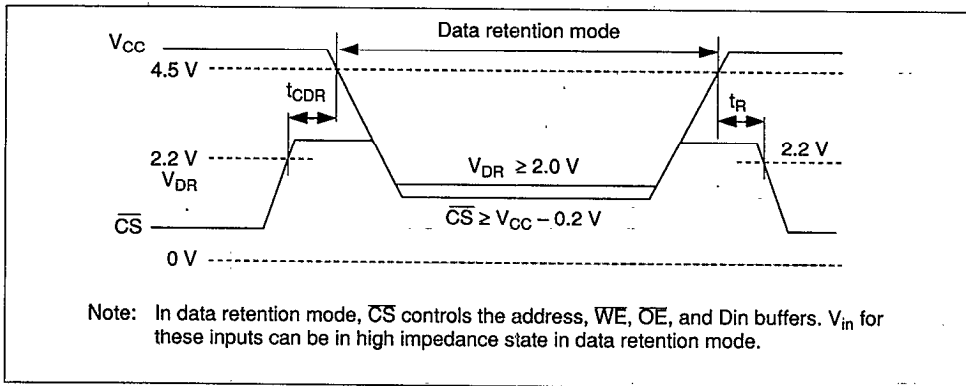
$V_{CC}$

Data retention mode

4.5 V

$t_{CDR}$

$t_R$

2.2 V

$V_{DR}$

2.2 V

$V_{DR} \geq 2.0$ V

$\overline{CS}$

$\overline{CS} \geq V_{CC} - 0.2$ V

0 V

Note: In data retention mode, $\overline{CS}$ controls the address, $\overline{WE}$, $\overline{OE}$, and Din buffers. $V_{in}$ for these inputs can be in high impedance state in data retention mode.